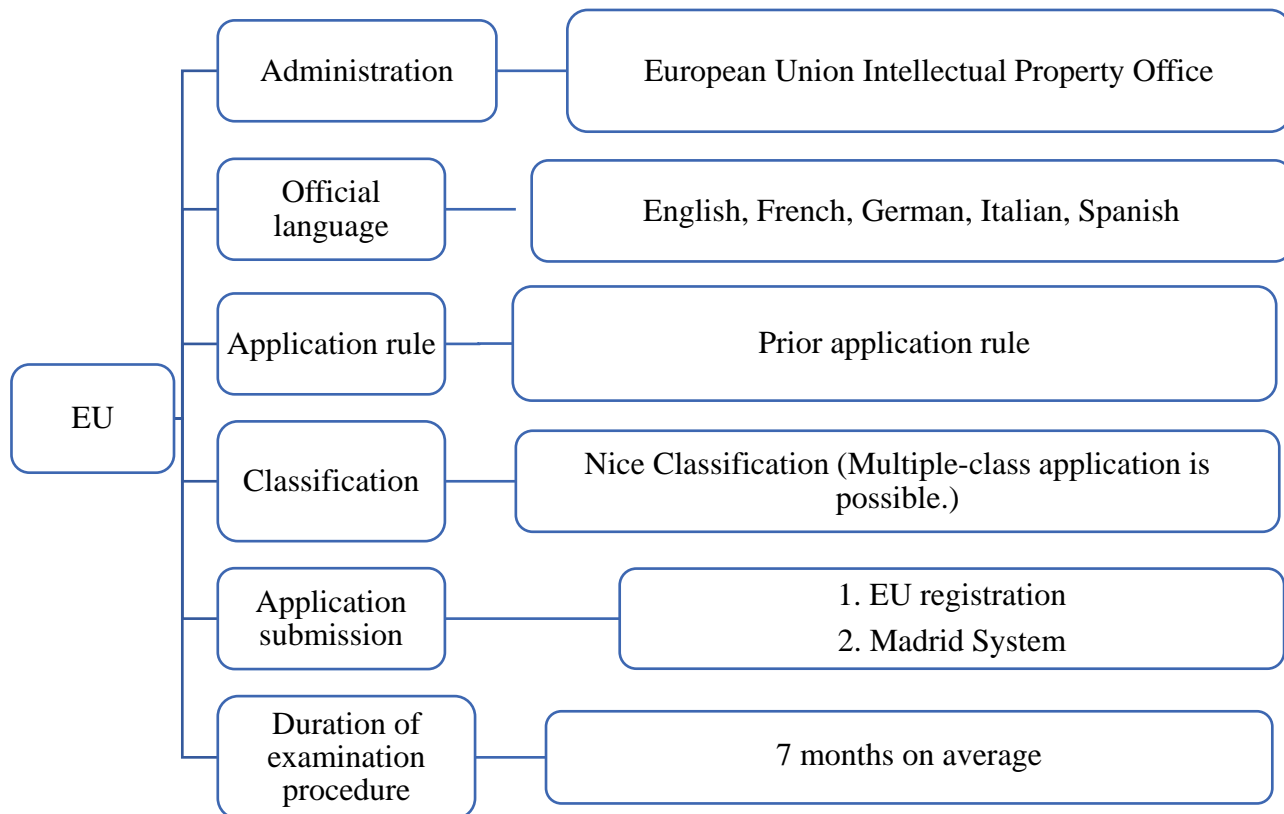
EU

Administration

European Union Intellectual Property Office

Official language

English, French, German, Italian, Spanish

Application rule

Prior application rule

Classification

Nice Classification (Multiple-class application is possible.)

Application submission

1. EU registration

2. Madrid System

Duration of examination procedure

7 months on average